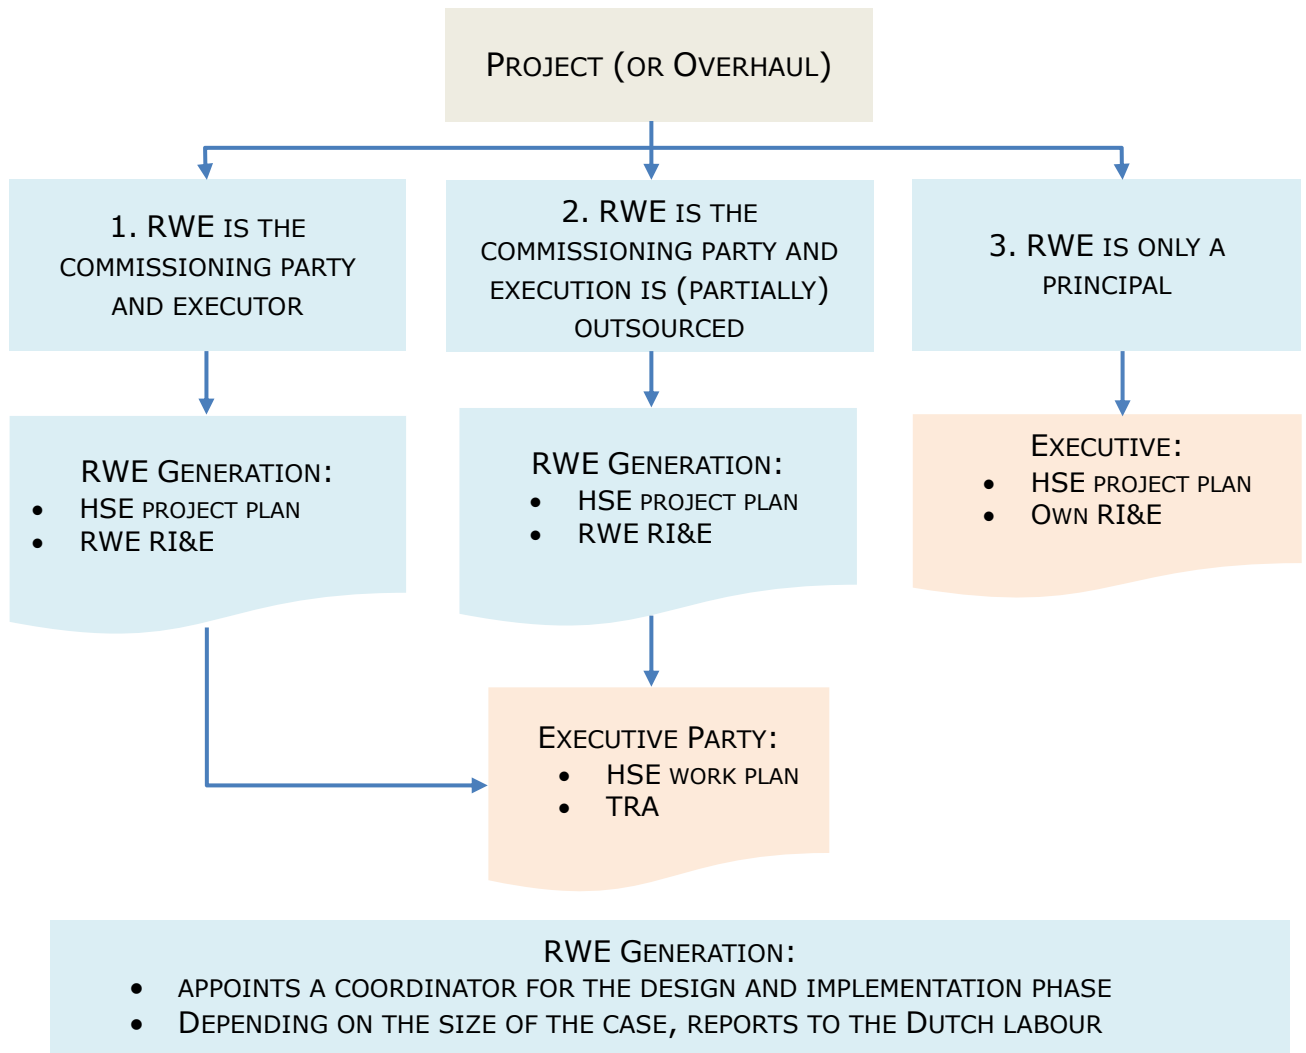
Project (or Overhaul)

1. RWE is the commissioning party and executor

2. RWE is the commissioning party and execution is (partially) outsourced

3. RWE is only a principal

RWE Generation:
- HSE project plan
- RWE RI&E

RWE Generation:
- HSE project plan
- RWE RI&E

Executive:
- HSE project plan
- Own RI&E

Executive Party:
- HSE work plan
- TRA

RWE Generation:
- appoints a coordinator for the design and implementation phase
- Depending on the size of the case, reports to the Dutch labour